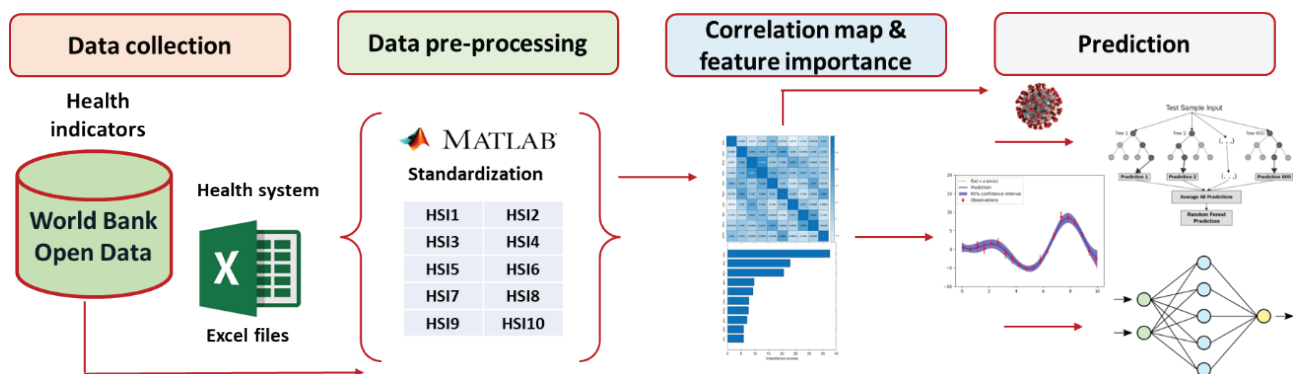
Data collection

Data pre-processing

Correlation map & feature importance

Prediction

Health indicators

World Bank Open Data

Health system

Excel files

MATLAB

Standardization

| HSI1 | HSI2 |
|---|---|
| HSI3 | HSI4 |
| HSI5 | HSI6 |
| HSI7 | HSI8 |
| HSI9 | HSI10 |

Test Sample Input

Tree 1

Tree 2

Tree 600

Prediction 1

Prediction 2

Prediction 600

Average All Predictions

Random Forest Prediction

f(x) = x sin(x)

Prediction

95% confidence interval

Observations

Importance scores